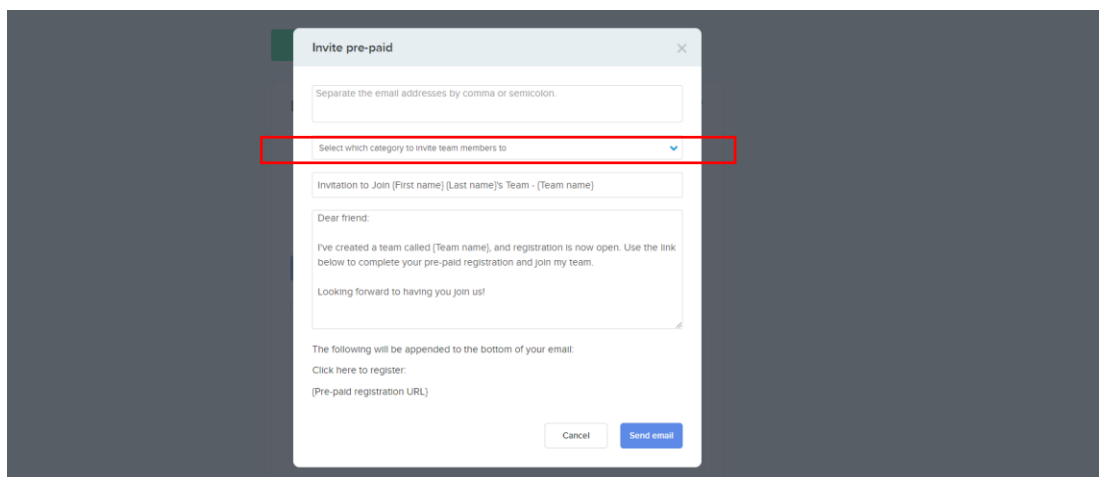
Invite pre-paid

×

Separate the email addresses by comma or semicolon.

Select which category to invite team members to

Invitation to Join [First name] [Last name]'s Team - [Team name]

Dear friend:

I've created a team called [Team name], and registration is now open. Use the link below to complete your pre-paid registration and join my team.

Looking forward to having you join us!

The following will be appended to the bottom of your email:

Click here to register:

[Pre-paid registration URL]

Cancel

Send email